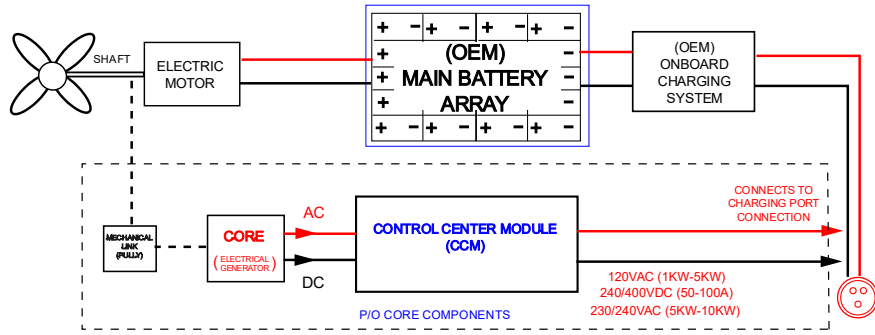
SHAFT

ELECTRIC MOTOR

+ − + − + − + −
+ (OEM) MAIN BATTERY ARRAY −
+ −
+ −
+ − + − + − + −

(OEM) ONBOARD CHARGING SYSTEM

MECHANICAL LINK (PULLY)

CORE
(ELECTRICAL GENERATOR)

AC

DC

CONTROL CENTER MODULE (CCM)

CONNECTS TO CHARGING PORT CONNECTION

120VAC (1KW-5KW)
240/400VDC (50-100A)
230/240VAC (5KW-10KW)

P/O CORE COMPONENTS